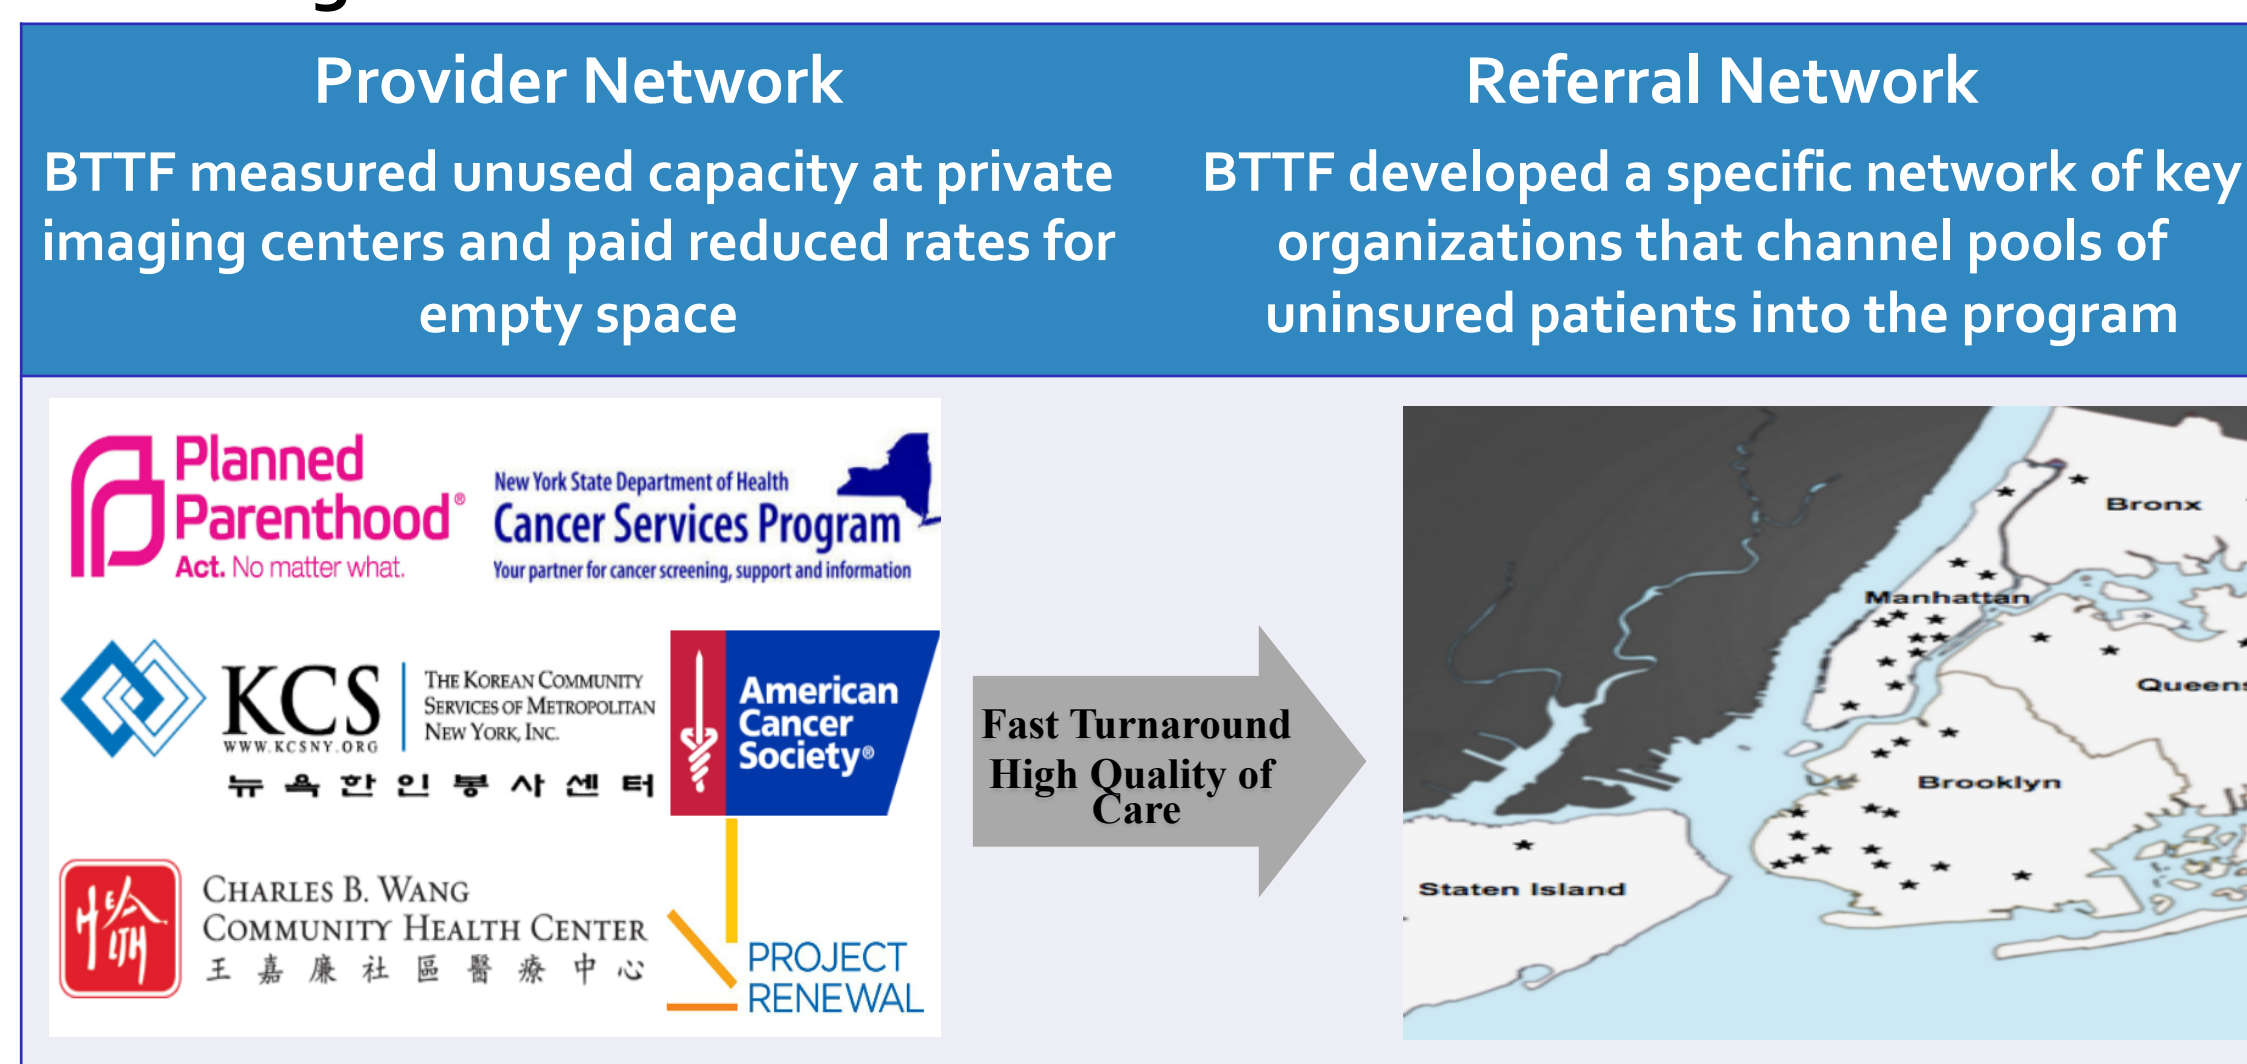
Provider Network

BTTF measured unused capacity at private imaging centers and paid reduced rates for empty space

Referral Network

BTTF developed a specific network of key organizations that channel pools of uninsured patients into the program

Planned Parenthood®
Act. No matter what.

New York State Department of Health
Cancer Services Program
Your partner for cancer screening, support and information

KCS
WWW.KCSNY.ORG
THE KOREAN COMMUNITY SERVICES OF METROPOLITAN NEW YORK, INC.
뉴 욕 한 인 봉 사 센 터

American Cancer Society®

CHARLES B. WANG COMMUNITY HEALTH CENTER
王 嘉 廉 社 區 醫 療 中 心

PROJECT RENEWAL

Fast Turnaround
High Quality of Care

Bronx
Manhattan
Queens
Brooklyn
Staten Island